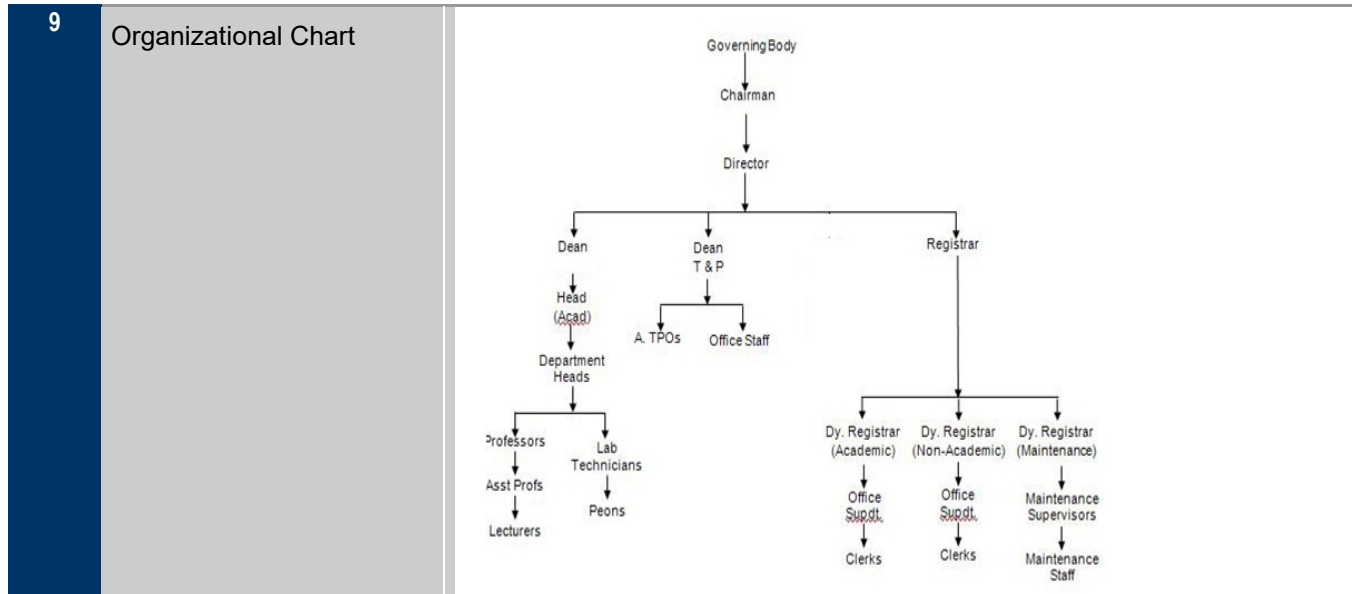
9

Organizational Chart

Governing Body

Chairman

Director

Dean

Head (Acad)

Department Heads

Professors

Asst Profs

Lecturers

Lab Technicians

Peons

Dean T & P

A. TPOs

Office Staff

Registrar

Dy. Registrar (Academic)

Office Supdt.

Clerks

Dy. Registrar (Non-Academic)

Office Supdt.

Clerks

Dy. Registrar (Maintenance)

Maintenance Supervisors

Maintenance Staff